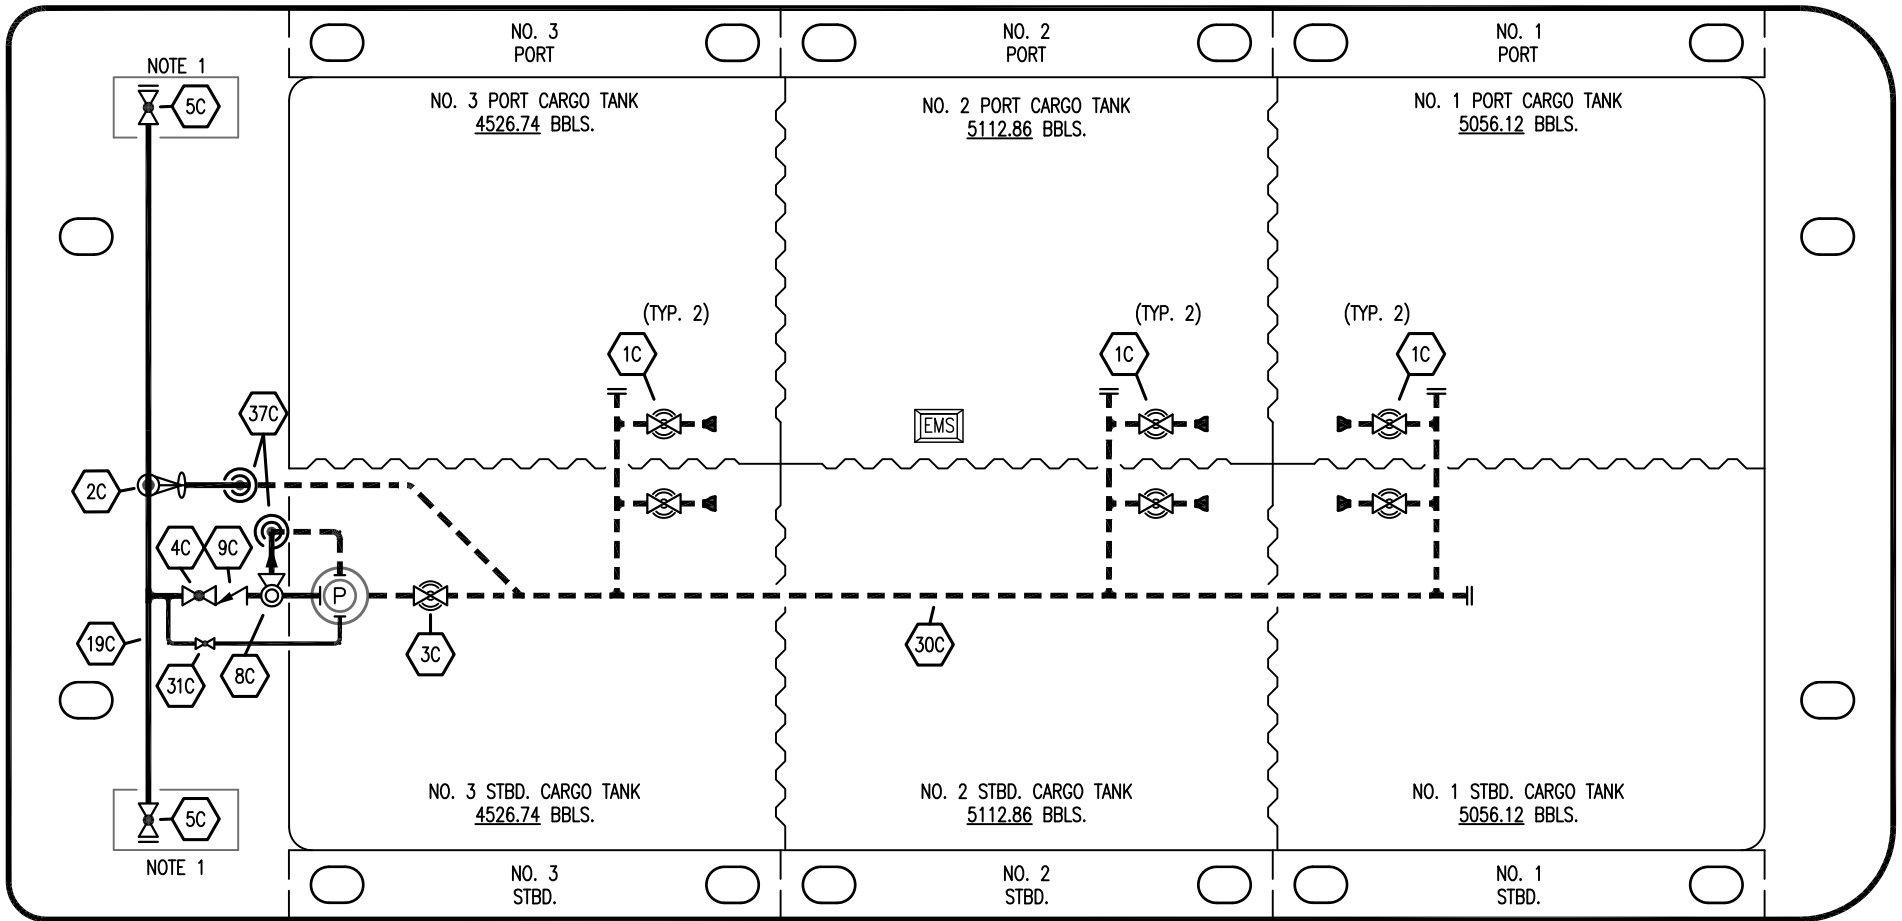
NO. 3
PORT

NO. 2
PORT

NO. 1
PORT

NOTE 1

5C

NO. 3 PORT CARGO TANK
4526.74 BBLS.

NO. 2 PORT CARGO TANK
5112.86 BBLS.

NO. 1 PORT CARGO TANK
5056.12 BBLS.

(TYP. 2)

(TYP. 2)

(TYP. 2)

1C

1C

1C

37C

EMS

2C

4C

9C

P

19C

3C

30C

31C

8C

5C

NOTE 1

NO. 3 STBD. CARGO TANK
4526.74 BBLS.

NO. 2 STBD. CARGO TANK
5112.86 BBLS.

NO. 1 STBD. CARGO TANK
5056.12 BBLS.

NO. 3
STBD.

NO. 2
STBD.

NO. 1
STBD.